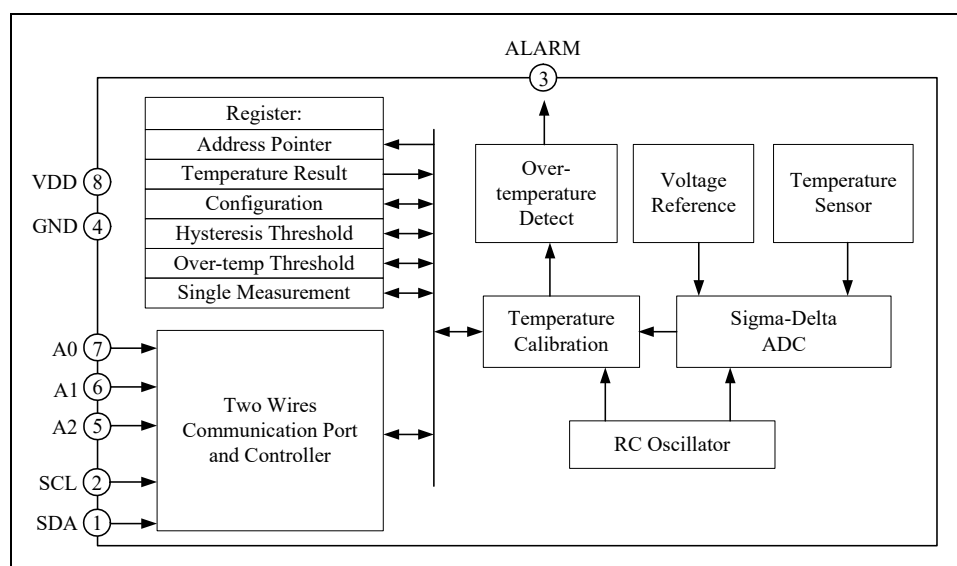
ALARM
3
Register:
Address Pointer
Temperature Result
Configuration
Hysteresis Threshold
Over-temp Threshold
Single Measurement
Over-temperature Detect
Voltage Reference
Temperature Sensor
VDD 8
GND 4
Temperature Calibration
Sigma-Delta ADC
A0 7
A1 6
A2 5
SCL 2
SDA 1
Two Wires Communication Port and Controller
RC Oscillator